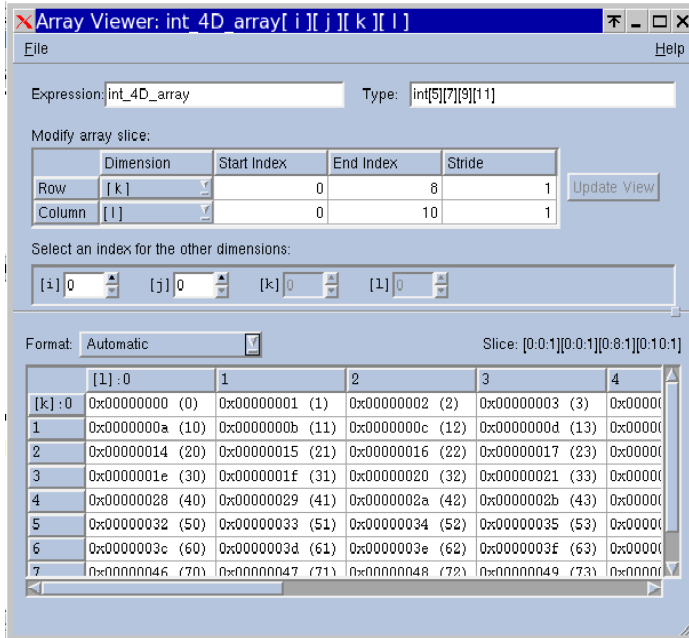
Array Viewer: int_4D_array[ i ][ j ][ k ][ l ]

File

Help

Expression: int_4D_array

Type: int[5][7][9][11]

Modify array slice:

| | Dimension | Start Index | End Index | Stride |
|---|---|---|---|---|
| Row | [k] | 0 | 8 | 1 |
| Column | [l] | 0 | 10 | 1 |

Update View

Select an index for the other dimensions:

[i] 0 [j] 0 [k] 0 [l] 0

Format: Automatic

Slice: [0:0:1][0:0:1][0:8:1][0:10:1]

| | [l]:0 | 1 | 2 | 3 | 4 |
|---|---|---|---|---|---|
| [k]:0 | 0x00000000 (0) | 0x00000001 (1) | 0x00000002 (2) | 0x00000003 (3) | 0x0000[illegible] |
| 1 | 0x0000000a (10) | 0x0000000b (11) | 0x0000000c (12) | 0x0000000d (13) | 0x0000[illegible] |
| 2 | 0x00000014 (20) | 0x00000015 (21) | 0x00000016 (22) | 0x00000017 (23) | 0x0000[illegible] |
| 3 | 0x0000001e (30) | 0x0000001f (31) | 0x00000020 (32) | 0x00000021 (33) | 0x0000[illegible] |
| 4 | 0x00000028 (40) | 0x00000029 (41) | 0x0000002a (42) | 0x0000002b (43) | 0x0000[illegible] |
| 5 | 0x00000032 (50) | 0x00000033 (51) | 0x00000034 (52) | 0x00000035 (53) | 0x0000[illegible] |
| 6 | 0x0000003c (60) | 0x0000003d (61) | 0x0000003e (62) | 0x0000003f (63) | 0x0000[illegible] |
| 7 | 0x00000046 (70) | 0x00000047 (71) | 0x00000048 (72) | 0x00000049 (73) | 0x0000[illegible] |